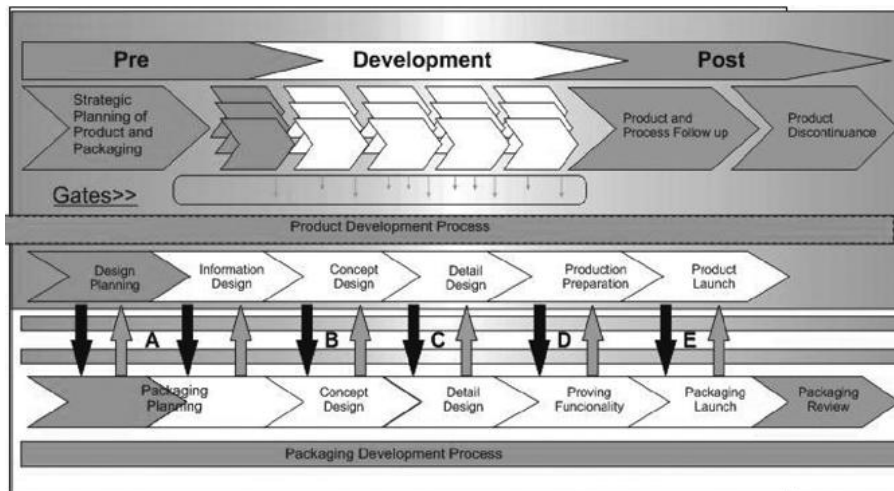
Pre

Development

Post

Strategic Planning of Product and Packaging

Product and Process Follow up

Product Discontinuance

Gates>>

Product Development Process

Design Planning

Information Design

Concept Design

Detail Design

Production Preparation

Product Launch

A

B

C

D

E

Packaging Planning

Concept Design

Detail Design

Proving Funcionality

Packaging Launch

Packaging Review

Packaging Development Process